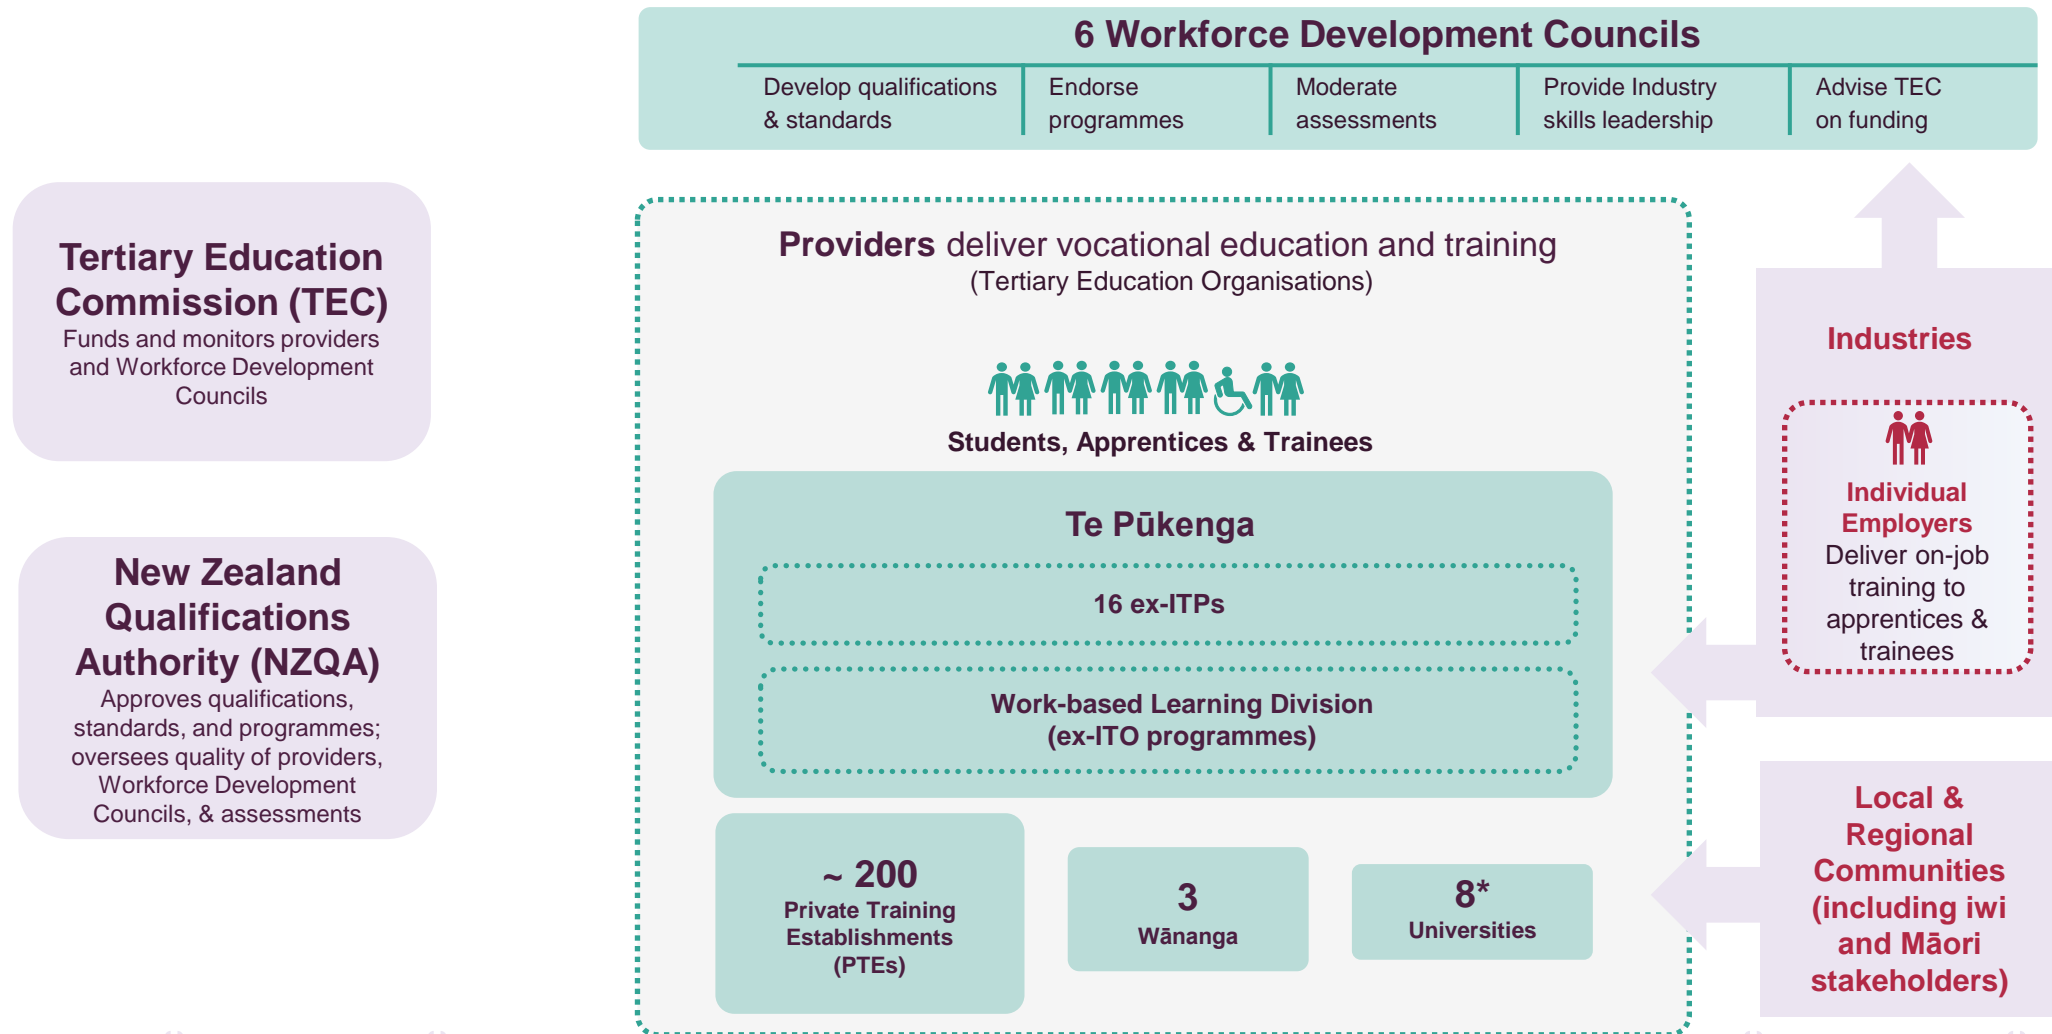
6 Workforce Development Councils

Develop qualifications & standards

Endorse programmes

Moderate assessments

Provide Industry skills leadership

Advise TEC on funding

Tertiary Education Commission (TEC)
Funds and monitors providers and Workforce Development Councils

New Zealand Qualifications Authority (NZQA)
Approves qualifications, standards, and programmes; oversees quality of providers, Workforce Development Councils, & assessments

Providers deliver vocational education and training
(Tertiary Education Organisations)

Students, Apprentices & Trainees

Te Pūkenga

16 ex-ITPs

Work-based Learning Division
(ex-ITO programmes)

~ 200
Private Training Establishments (PTEs)

3
Wānanga

8*
Universities

Industries

Individual Employers
Deliver on-job training to apprentices & trainees

Local & Regional Communities (including iwi and Māori stakeholders)